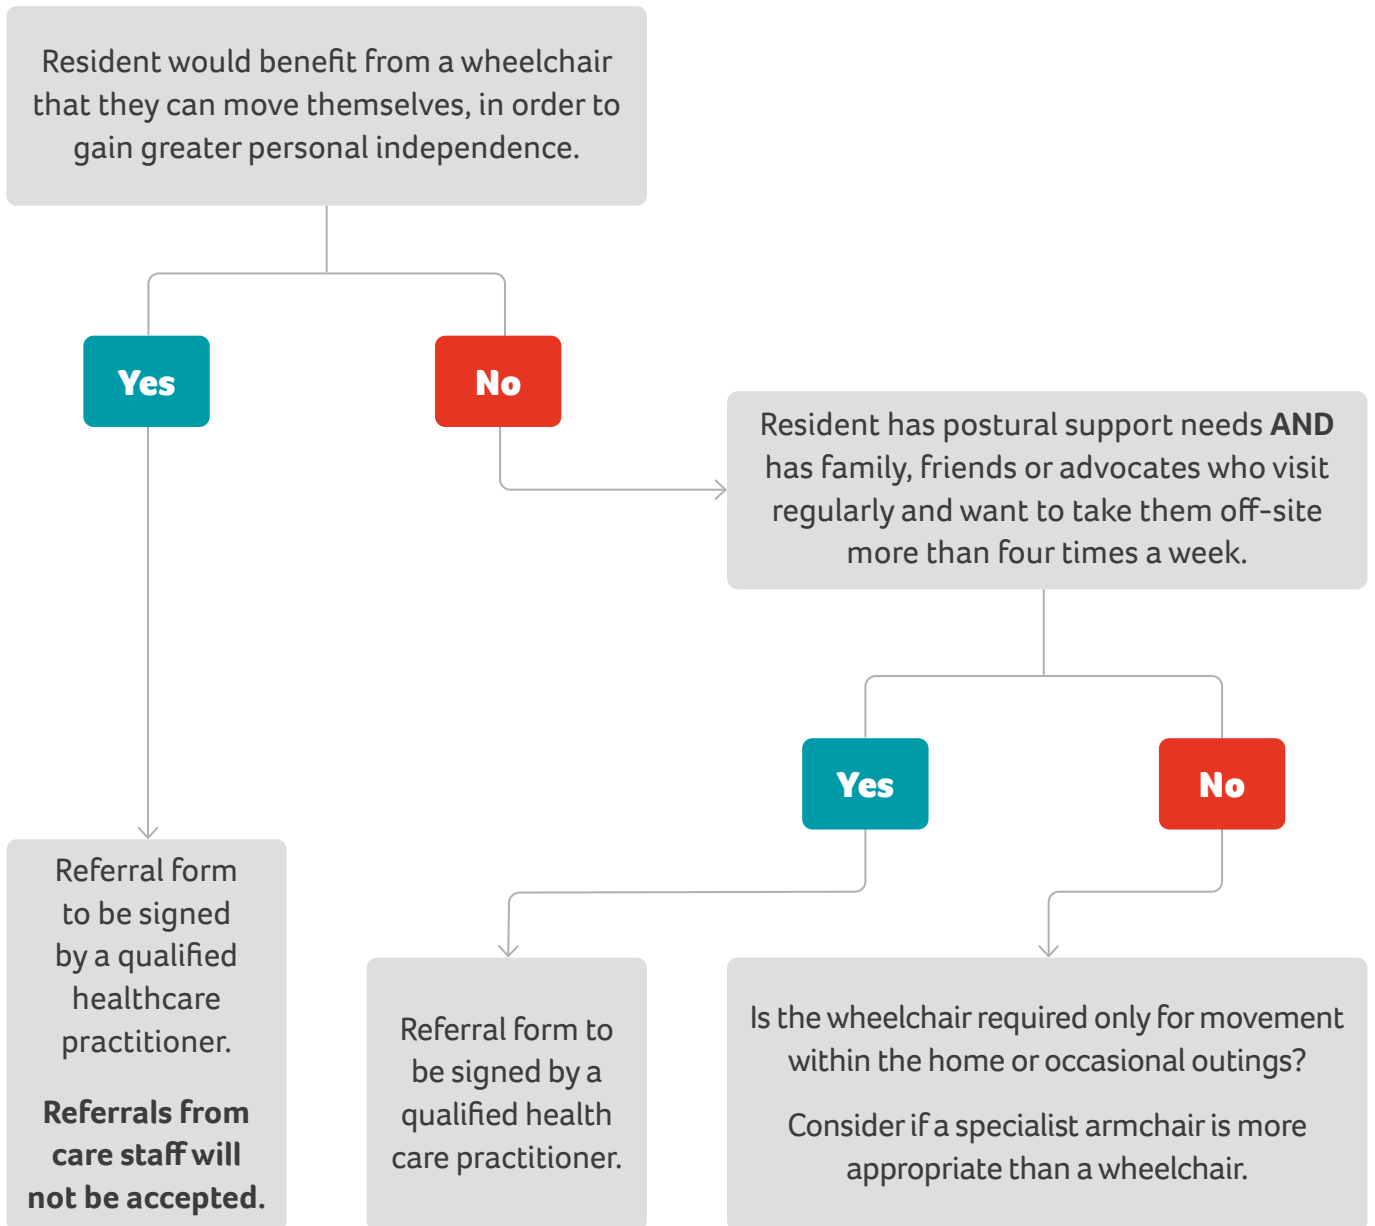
Resident would benefit from a wheelchair that they can move themselves, in order to gain greater personal independence.

Yes

No

Resident has postural support needs **AND** has family, friends or advocates who visit regularly and want to take them off-site more than four times a week.

Yes

No

Referral form to be signed by a qualified healthcare practitioner.

**Referrals from care staff will not be accepted.**

Referral form to be signed by a qualified health care practitioner.

Is the wheelchair required only for movement within the home or occasional outings?

Consider if a specialist armchair is more appropriate than a wheelchair.